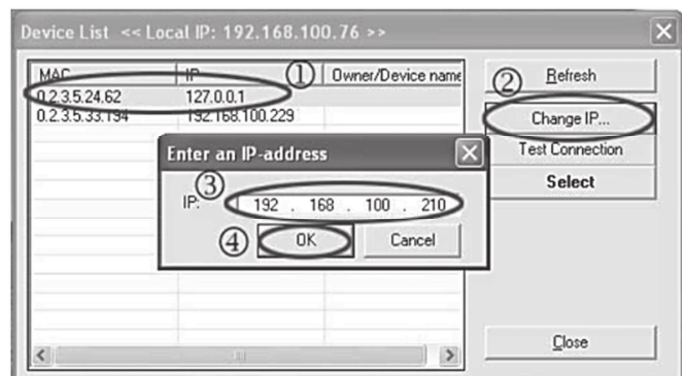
Device List << Local IP: 192.168.100.76 >>

| MAC | IP | Owner/Device name |
|---|---|---|
| 0.2.3.5.24.62 | 127.0.0.1 | |
| 0.2.3.5.33.194 | 192.168.100.229 | |

①

② Refresh

Change IP...

Test Connection

Select

Enter an IP-address

③

IP: 192 . 168 . 100 . 210

④ OK

Cancel

Close